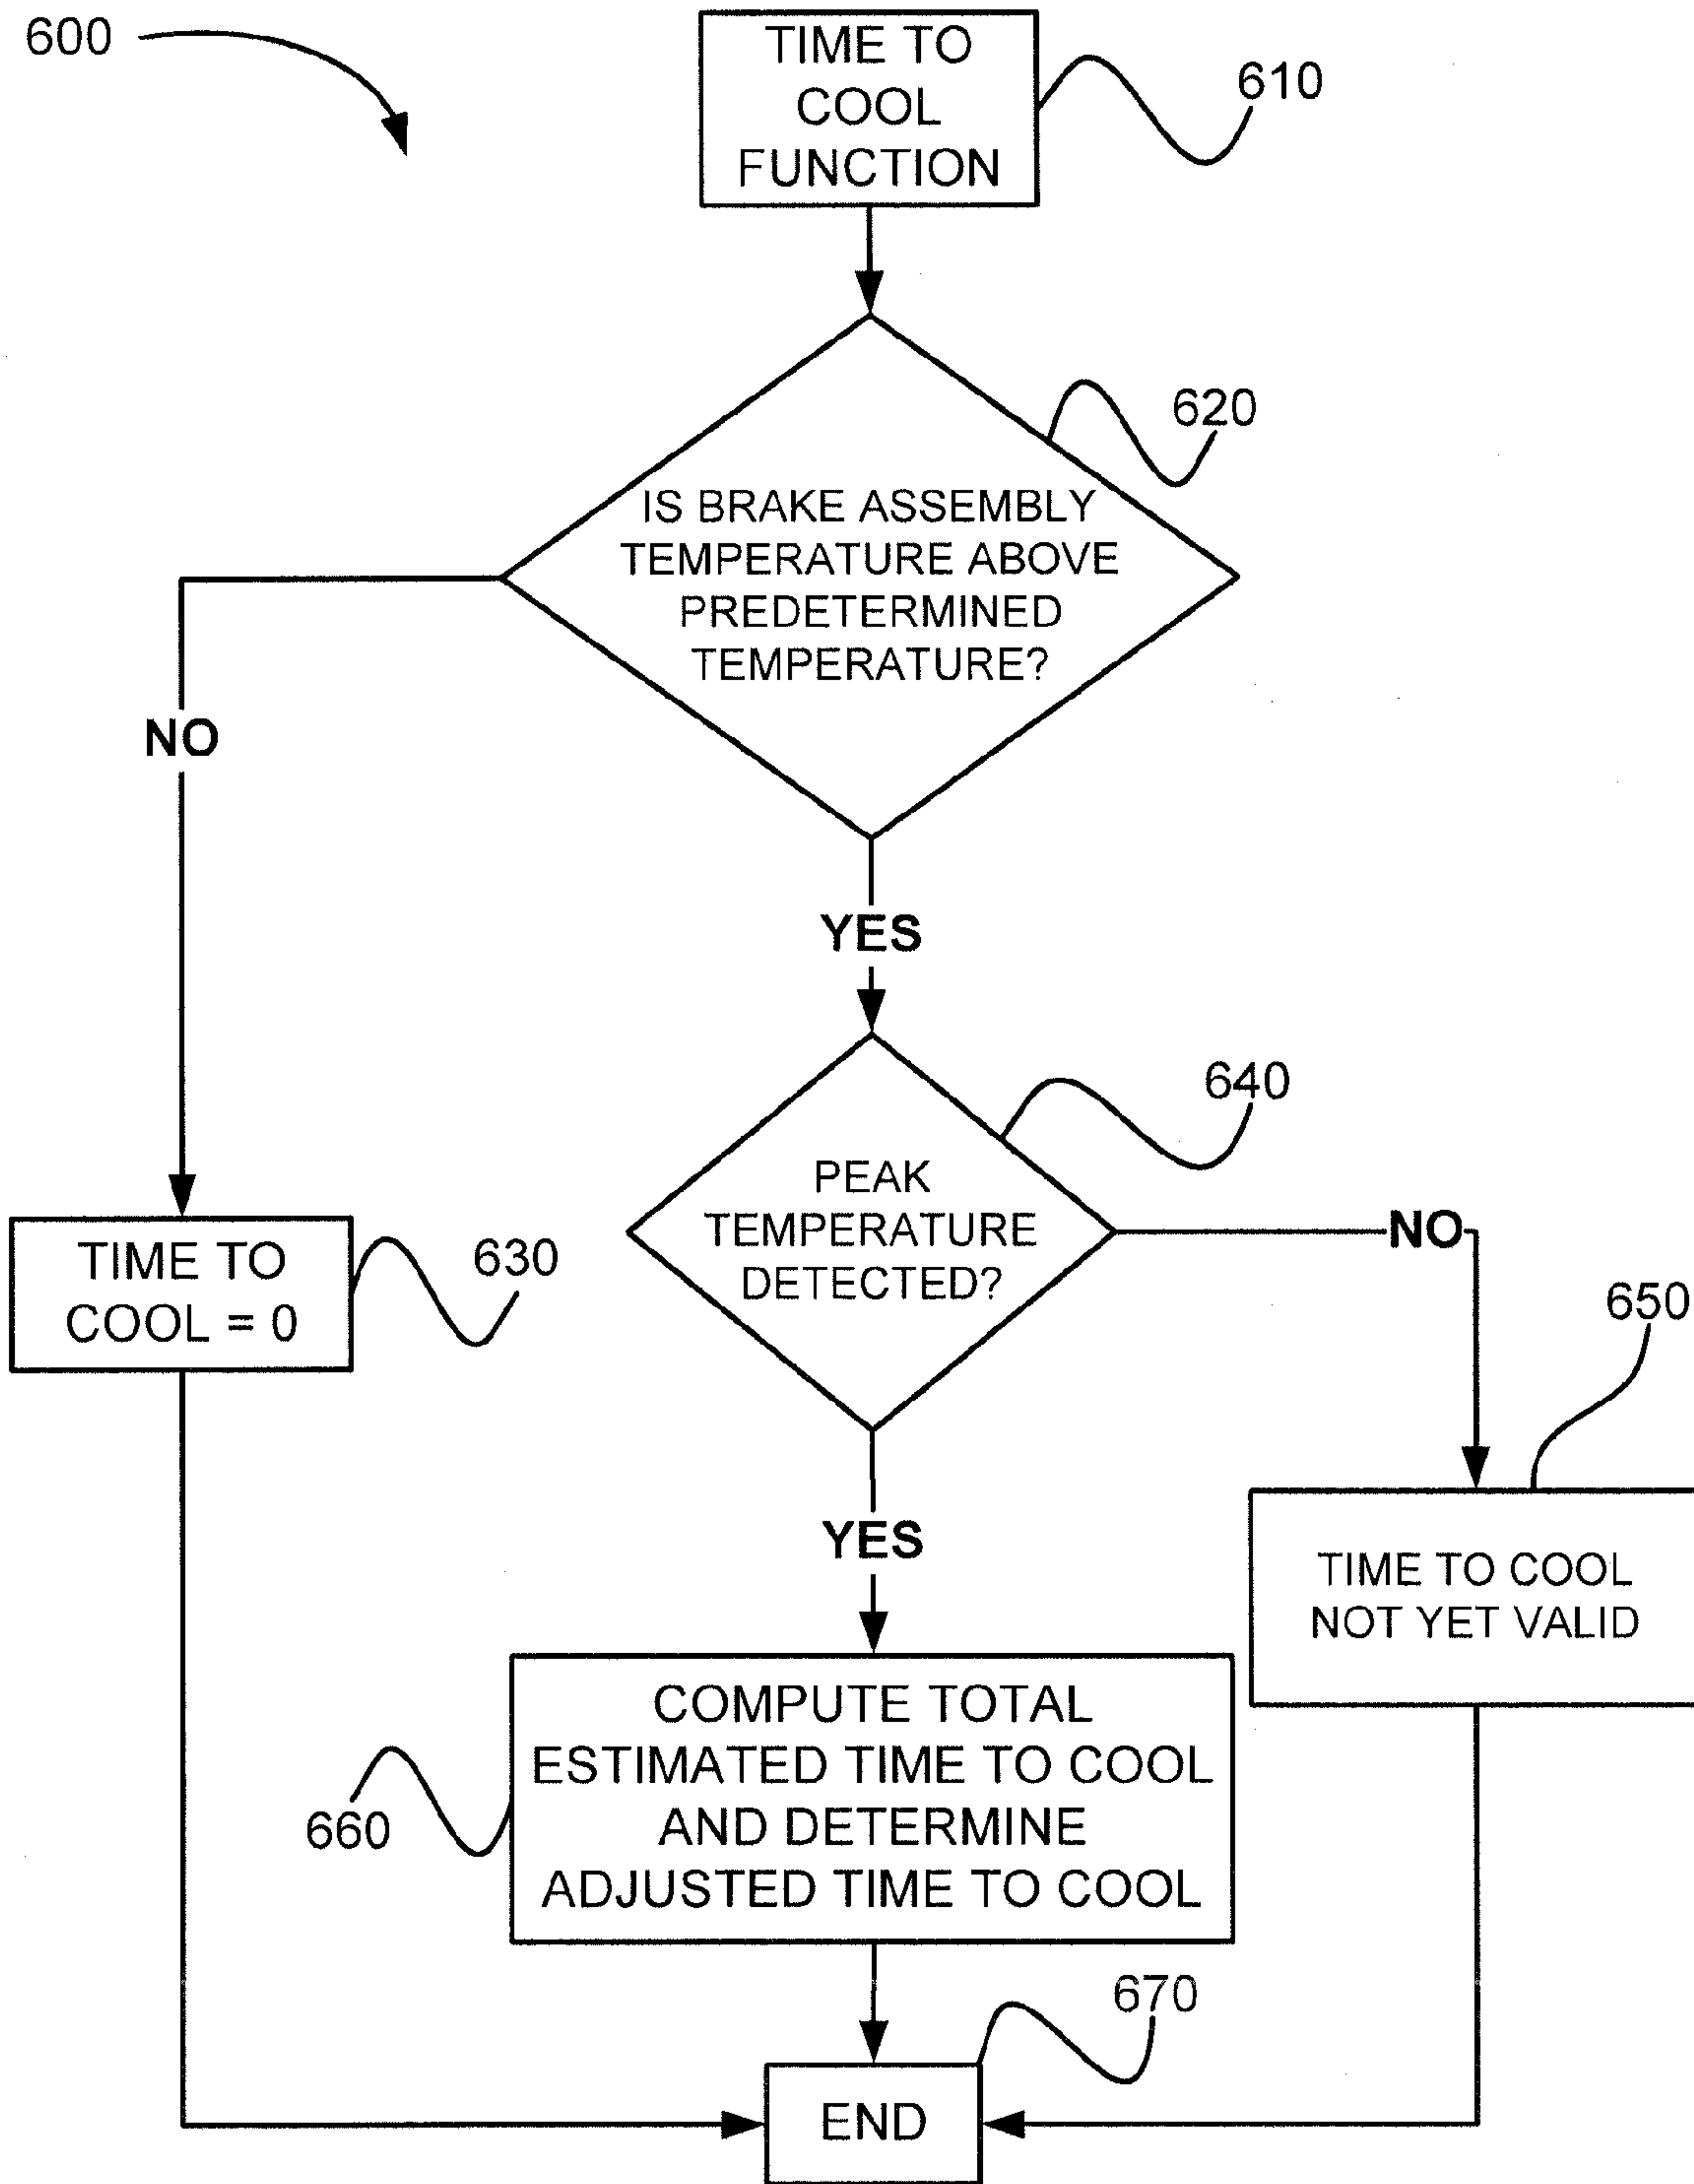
600

TIME TO COOL FUNCTION

610

IS BRAKE ASSEMBLY TEMPERATURE ABOVE PREDETERMINED TEMPERATURE?

620

NO

YES

PEAK TEMPERATURE DETECTED?

640

NO

TIME TO COOL = 0

630

650

YES

TIME TO COOL NOT YET VALID

COMPUTE TOTAL ESTIMATED TIME TO COOL AND DETERMINE ADJUSTED TIME TO COOL

660

670

END